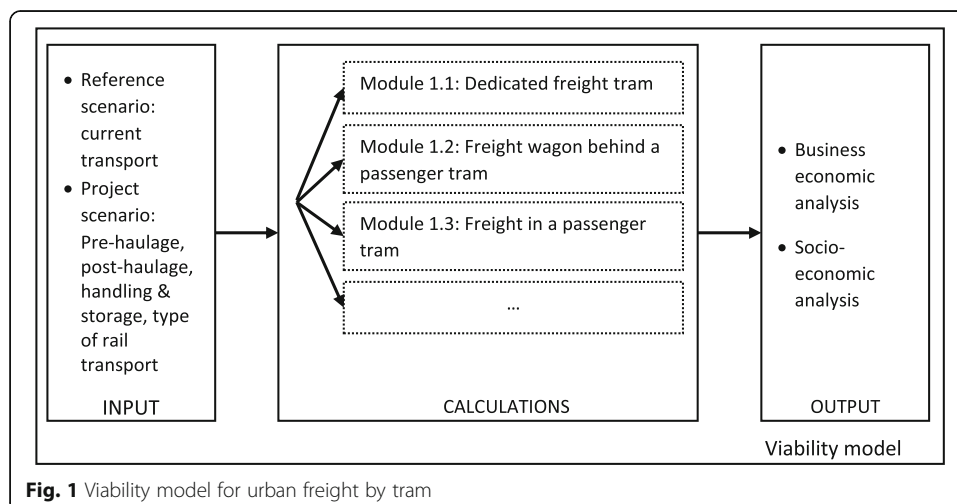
• Reference scenario: current transport
• Project scenario: Pre-haulage, post-haulage, handling & storage, type of rail transport

INPUT

Module 1.1: Dedicated freight tram

Module 1.2: Freight wagon behind a passenger tram

Module 1.3: Freight in a passenger tram

…

CALCULATIONS

• Business economic analysis
• Socio-economic analysis

OUTPUT

Viability model

**Fig. 1** Viability model for urban freight by tram